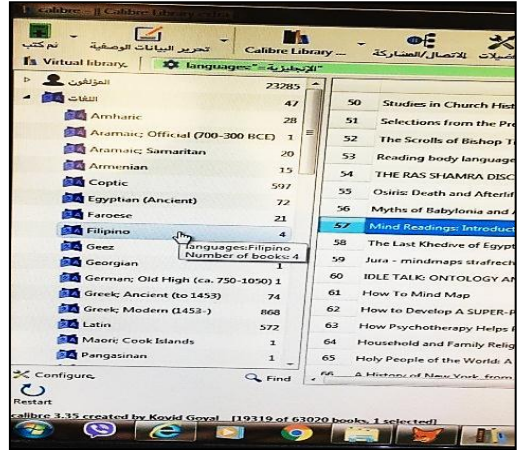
calibre - || Calibre Library ||

نم كتب

تحرير البيانات الوصفية

Calibre Library

الاتصال/المشاركة

Virtual library

languages:"=الإنجليزية"

المؤلفون 23285

اللغات 47

| | |
|---|---|
| Amharic | 28 |
| Aramaic; Official (700-300 BCE) | 1 |
| Aramaic; Samaritan | 20 |
| Armenian | 15 |
| Coptic | 597 |
| Egyptian (Ancient) | 72 |
| Faroese | 21 |
| Filipino | 4 |
| Geez | |
| Georgian | 1 |
| German; Old High (ca. 750-1050) | 1 |
| Greek; Ancient (to 1453) | 74 |
| Greek; Modern (1453-) | 868 |
| Latin | 572 |
| Maori; Cook Islands | 1 |
| Pangasinan | 1 |

languages:Filipino
Number of books: 4

| | |
|---|---|
| 50 | Studies in Church Hist |
| 51 | Selections from the Pr |
| 52 | The Scrolls of Bishop T |
| 53 | Reading body language |
| 54 | THE RAS SHAMRA DISC |
| 55 | Osiris: Death and Afterlif |
| 56 | Myths of Babylonia and A |
| 57 | Mind Readings: Introduct |
| 58 | The Last Khedive of Egypt |
| 59 | Jura - mindmaps strafrech |
| 60 | IDLE TALK: ONTOLOGY A |
| 61 | How To Mind Map |
| 62 | How to Develop A SUPER-P |
| 63 | How Psychotherapy Helps |
| 64 | Household and Family Relig |
| 65 | Holy People of the World: A |
| 66 | A History of New York from |

Configure

Find

Restart

calibre 3.35 created by Kovid Goyal [19319 of 63020 books, 1 selected]